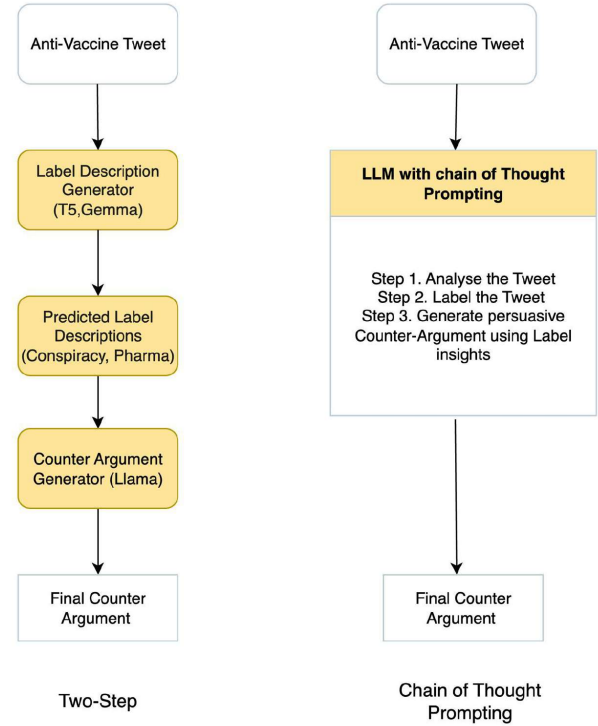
Anti-Vaccine Tweet

Label Description Generator (T5,Gemma)

Predicted Label Descriptions (Conspiracy, Pharma)

Counter Argument Generator (Llama)

Final Counter Argument

Two-Step

Anti-Vaccine Tweet

LLM with chain of Thought Prompting

Step 1. Analyse the Tweet
Step 2. Label the Tweet
Step 3. Generate persuasive Counter-Argument using Label insights

Final Counter Argument

Chain of Thought Prompting